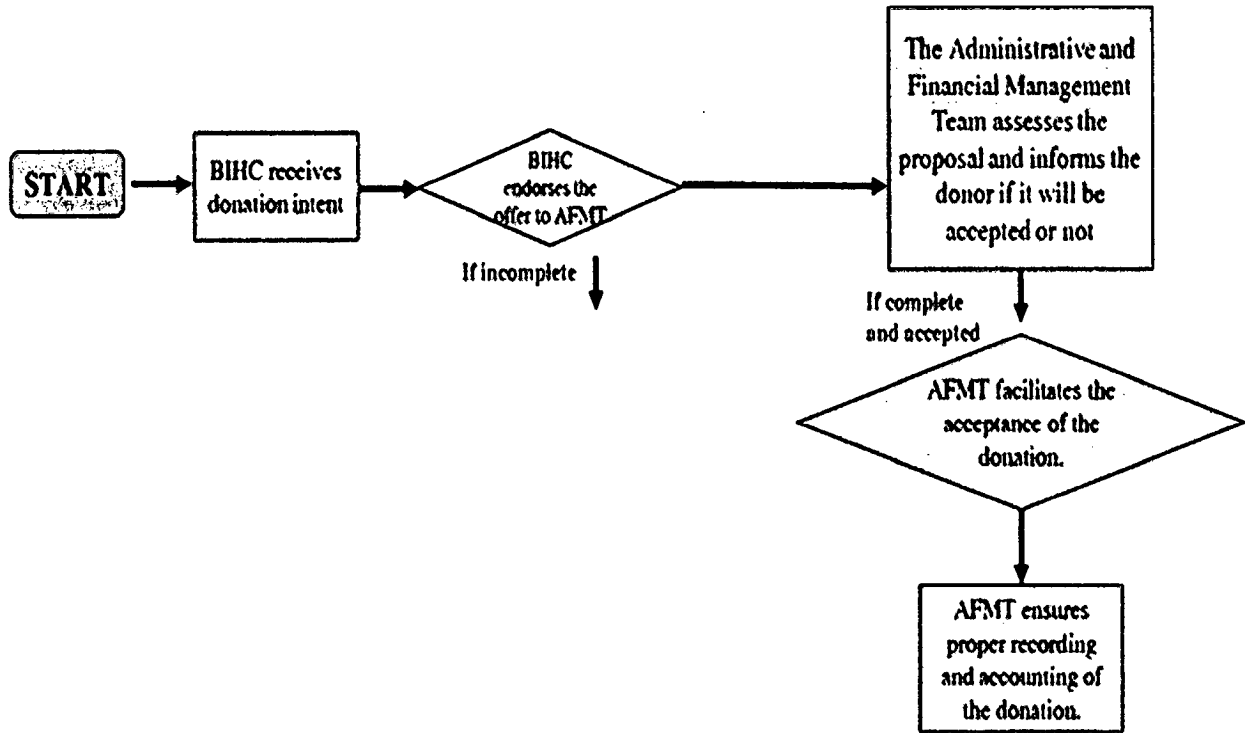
START

BIHC receives donation intent

BIHC endorses the offer to AFMT

If incomplete

The Administrative and Financial Management Team assesses the proposal and informs the donor if it will be accepted or not

If complete and accepted

AFMT facilitates the acceptance of the donation.

AFMT ensures proper recording and accounting of the donation.